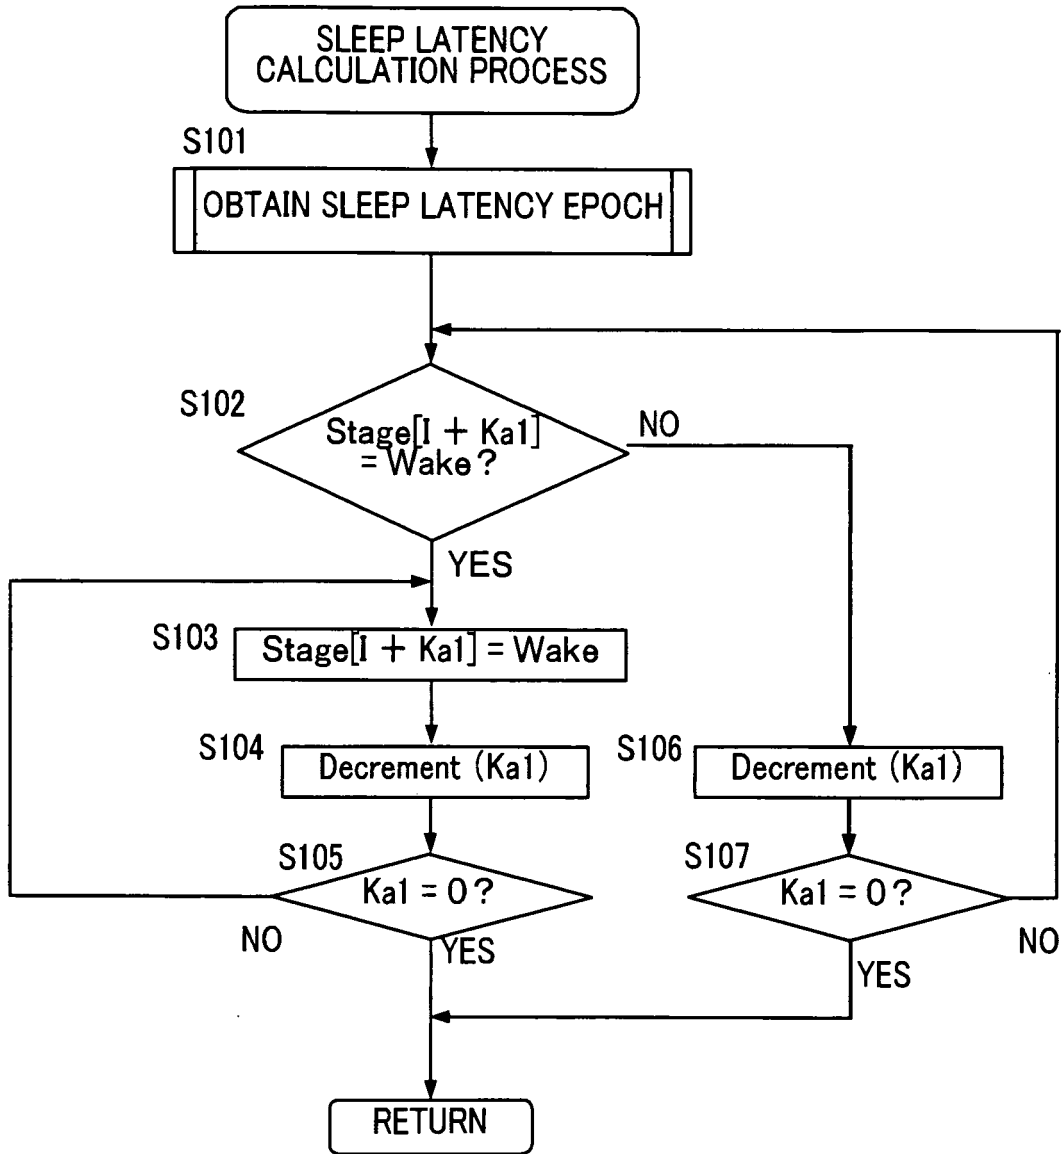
SLEEP LATENCY CALCULATION PROCESS

S101

OBTAIN SLEEP LATENCY EPOCH

S102

Stage[I + Ka1] = Wake?

NO

YES

S103

Stage[I + Ka1] = Wake

S104

Decrement (Ka1)

S105

Ka1 = 0?

NO

YES

S106

Decrement (Ka1)

S107

Ka1 = 0?

YES

NO

RETURN